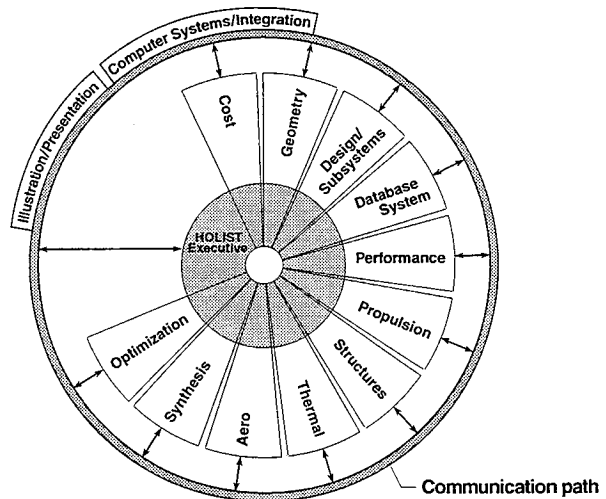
Computer Systems/Integration

Illustration/Presentation

Cost

Geometry

Design/ Subsystems

Database System

Performance

Propulsion

Structures

Thermal

Aero

Synthesis

Optimization

HOLIST Executive

Communication path